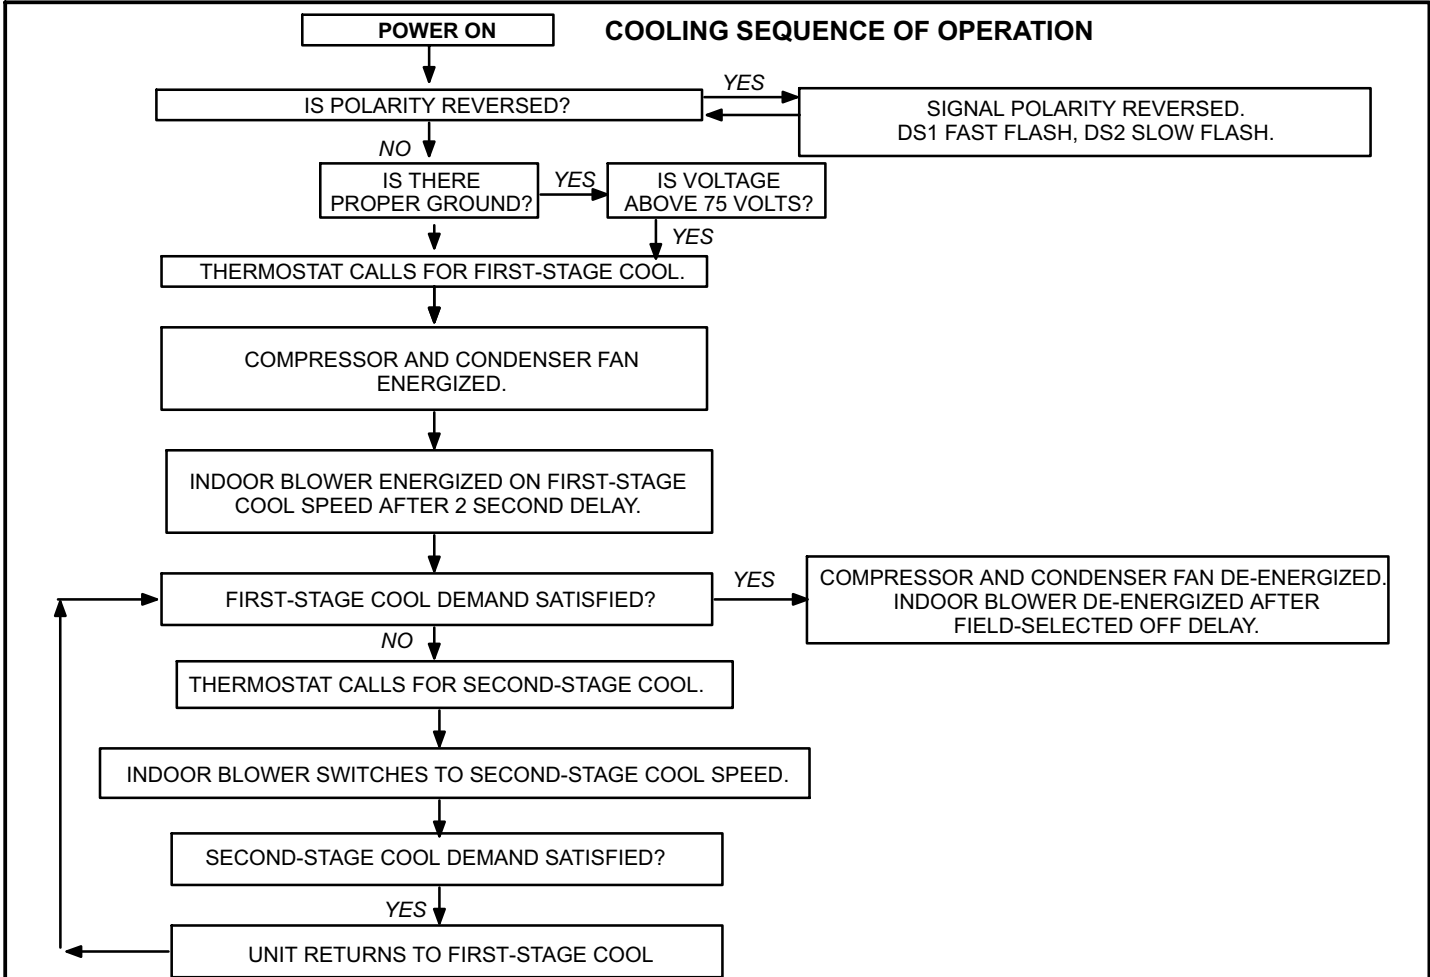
POWER ON

COOLING SEQUENCE OF OPERATION

IS POLARITY REVERSED?

YES

SIGNAL POLARITY REVERSED.
DS1 FAST FLASH, DS2 SLOW FLASH.

NO

IS THERE PROPER GROUND?

YES

IS VOLTAGE ABOVE 75 VOLTS?

YES

THERMOSTAT CALLS FOR FIRST-STAGE COOL.

COMPRESSOR AND CONDENSER FAN ENERGIZED.

INDOOR BLOWER ENERGIZED ON FIRST-STAGE COOL SPEED AFTER 2 SECOND DELAY.

FIRST-STAGE COOL DEMAND SATISFIED?

YES

COMPRESSOR AND CONDENSER FAN DE-ENERGIZED.
INDOOR BLOWER DE-ENERGIZED AFTER FIELD-SELECTED OFF DELAY.

NO

THERMOSTAT CALLS FOR SECOND-STAGE COOL.

INDOOR BLOWER SWITCHES TO SECOND-STAGE COOL SPEED.

SECOND-STAGE COOL DEMAND SATISFIED?

YES

UNIT RETURNS TO FIRST-STAGE COOL